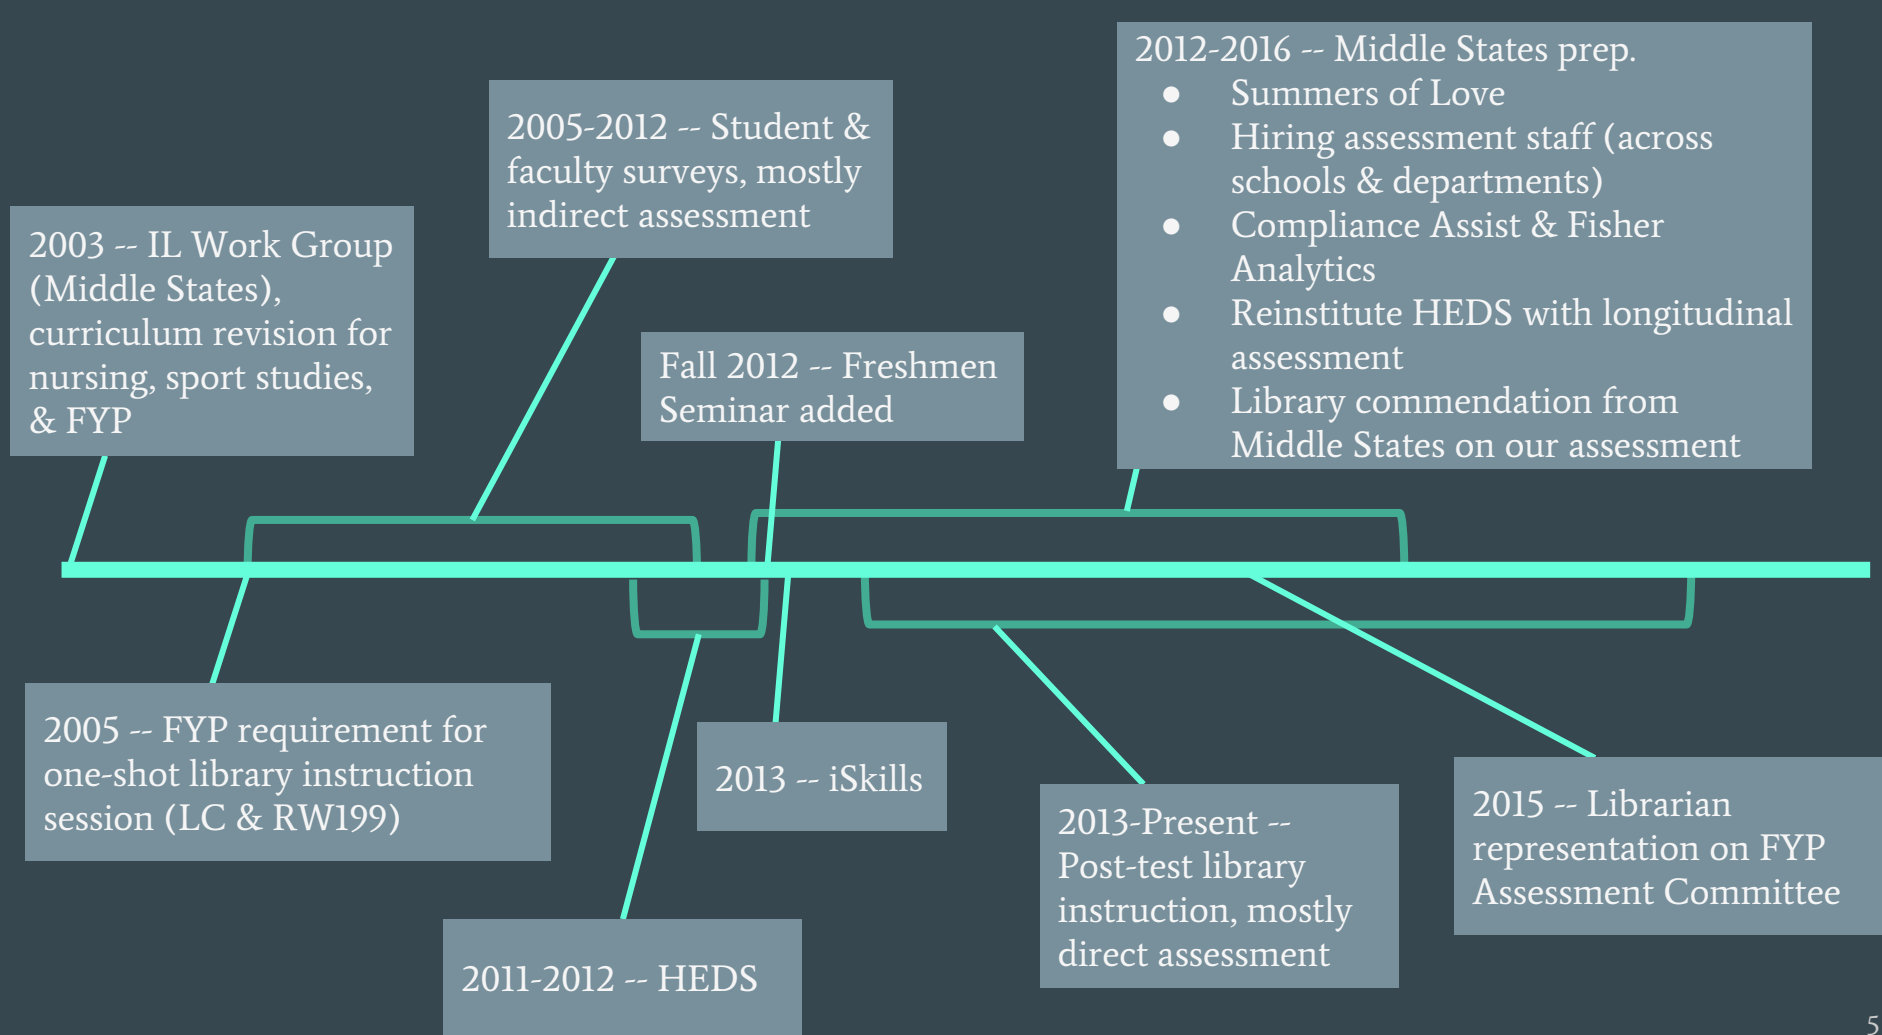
2003 -- IL Work Group (Middle States), curriculum revision for nursing, sport studies, & FYP

2005-2012 -- Student & faculty surveys, mostly indirect assessment

Fall 2012 -- Freshmen Seminar added

2012-2016 -- Middle States prep.
- Summers of Love
- Hiring assessment staff (across schools & departments)
- Compliance Assist & Fisher Analytics
- Reinstitute HEDS with longitudinal assessment
- Library commendation from Middle States on our assessment

2005 -- FYP requirement for one-shot library instruction session (LC & RW199)

2013 -- iSkills

2011-2012 -- HEDS

2013-Present -- Post-test library instruction, mostly direct assessment

2015 -- Librarian representation on FYP Assessment Committee

5